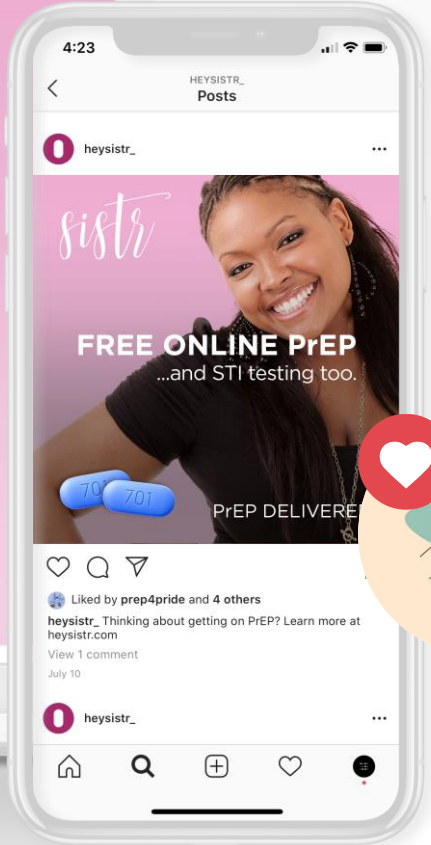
4:23

HEYSISTR_
Posts

heysistr_

sistr

FREE ONLINE PrEP
...and STI testing too.

701 701

PrEP DELIVERE

Liked by prep4pride and 4 others

heysistr_ Thinking about getting on PrEP? Learn more at heysistr.com

View 1 comment

July 10

heysistr_